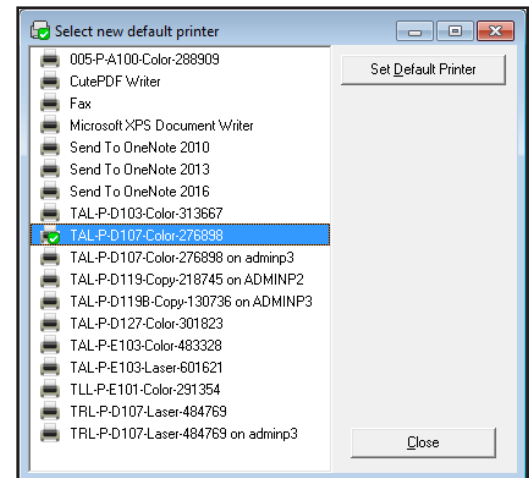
Select new default printer

005-P-A100-Color-288909
CutePDF Writer
Fax
Microsoft XPS Document Writer
Send To OneNote 2010
Send To OneNote 2013
Send To OneNote 2016
TAL-P-D103-Color-313667
TAL-P-D107-Color-276898
TAL-P-D107-Color-276898 on adminp3
TAL-P-D119-Copy-218745 on ADMINP2
TAL-P-D119B-Copy-130736 on ADMINP3
TAL-P-D127-Color-301823
TAL-P-E103-Color-483328
TAL-P-E103-Laser-601621
TLL-P-E101-Color-291354
TRL-P-D107-Laser-484769
TRL-P-D107-Laser-484769 on adminp3

Set Default Printer

Close